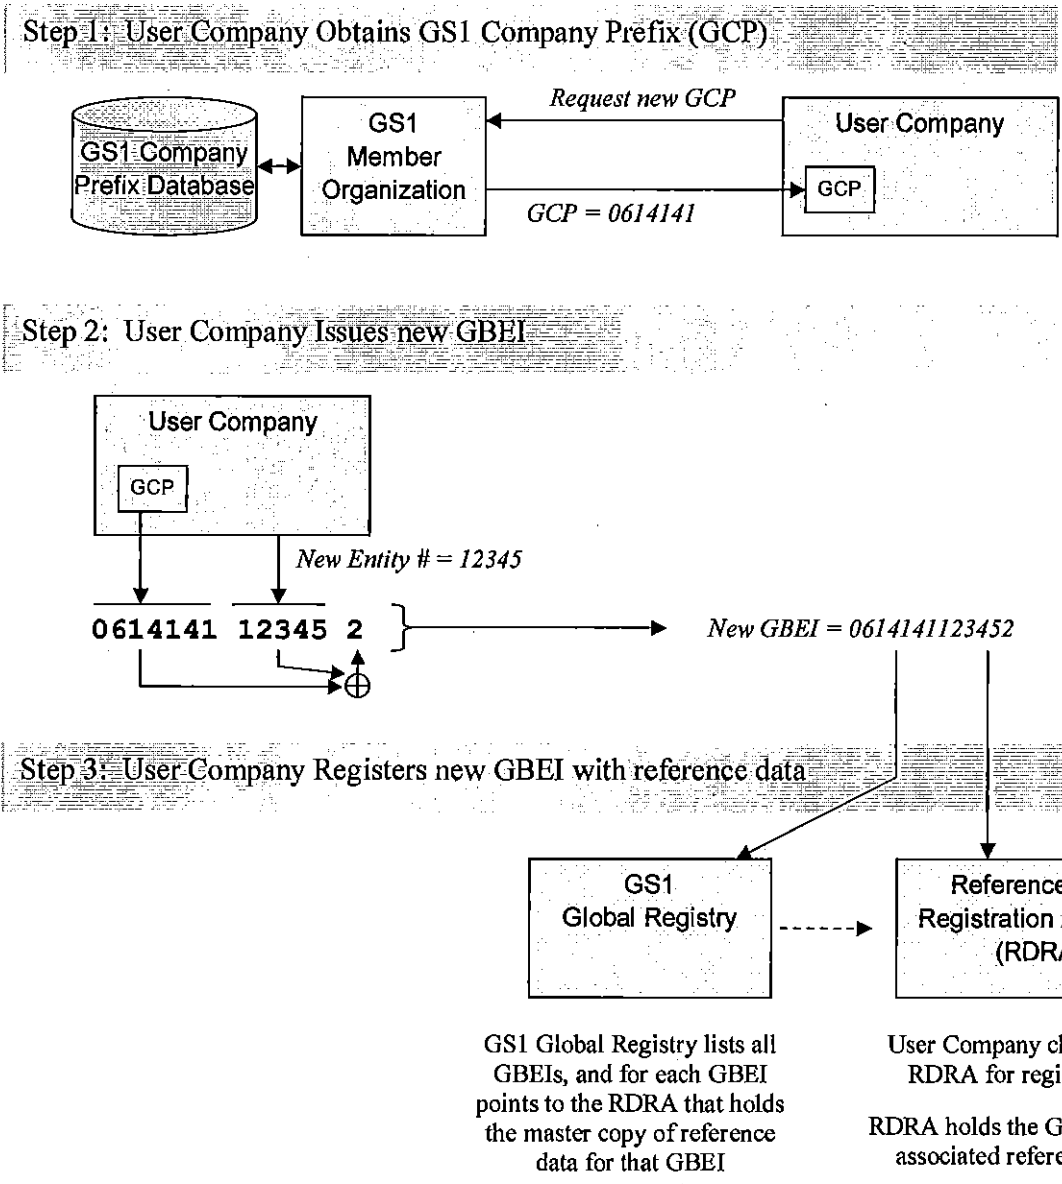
Step 1: User Company Obtains GS1 Company Prefix (GCP)

GS1 Company Prefix Database

GS1 Member Organization

Request new GCP

User Company

GCP

GCP = 0614141

Step 2: User Company Issues new GBEI

User Company

GCP

New Entity # = 12345

0614141 12345 2

New GBEI = 0614141123452

$\oplus$

Step 3: User Company Registers new GBEI with reference data

GS1 Global Registry

Reference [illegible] Registration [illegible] (RDR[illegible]

GS1 Global Registry lists all GBEIs, and for each GBEI points to the RDRA that holds the master copy of reference data for that GBEI

User Company c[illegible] RDRA for regi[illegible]

RDRA holds the G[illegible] associated refere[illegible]